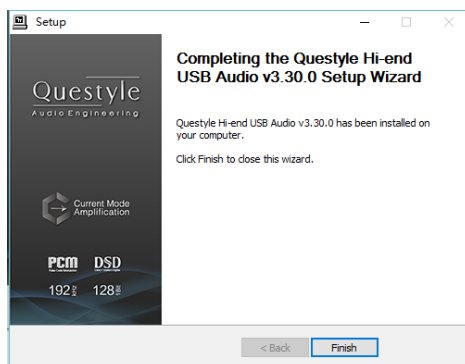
Setup

Questyle
Audio Engineering

Current Mode
Amplification

PCM DSD

192 KHz 128 DSD

Completing the Questyle Hi-end USB Audio v3.30.0 Setup Wizard

Questyle Hi-end USB Audio v3.30.0 has been installed on your computer.

Click Finish to close this wizard.

< Back Finish